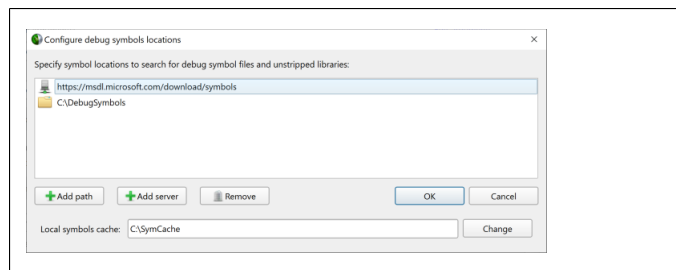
Configure debug symbols locations ×

Specify symbol locations to search for debug symbol files and unstripped libraries:

https://msdl.microsoft.com/download/symbols
C:\DebugSymbols

Add path | Add server | Remove | OK | Cancel

Local symbols cache: C:\SymCache | Change